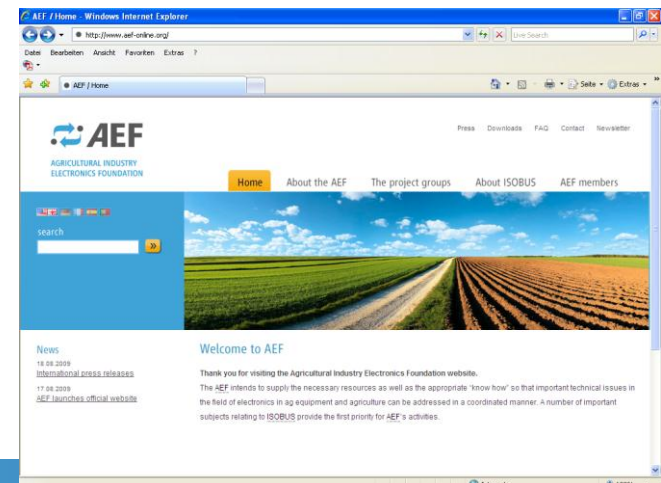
AEF / Home - Windows Internet Explorer

http://www.aef-online.org/

Live Search

Datei Bearbeiten Ansicht Favoriten Extras ?

AEF / Home

Seite • Extras •

AEF

AGRICULTURAL INDUSTRY ELECTRONICS FOUNDATION

Press Downloads FAQ Contact Newsletter

Home About the AEF The project groups About ISOBUS AEF members

search

»

News

18.08.2009
International press releases

17.08.2009
AEF launches official website

Welcome to AEF

Thank you for visiting the Agricultural Industry Electronics Foundation website.

The AEF intends to supply the necessary resources as well as the appropriate "know how" so that important technical issues in the field of electronics in ag equipment and agriculture can be addressed in a coordinated manner. A number of important subjects relating to ISOBUS provide the first priority for AEF's activities.